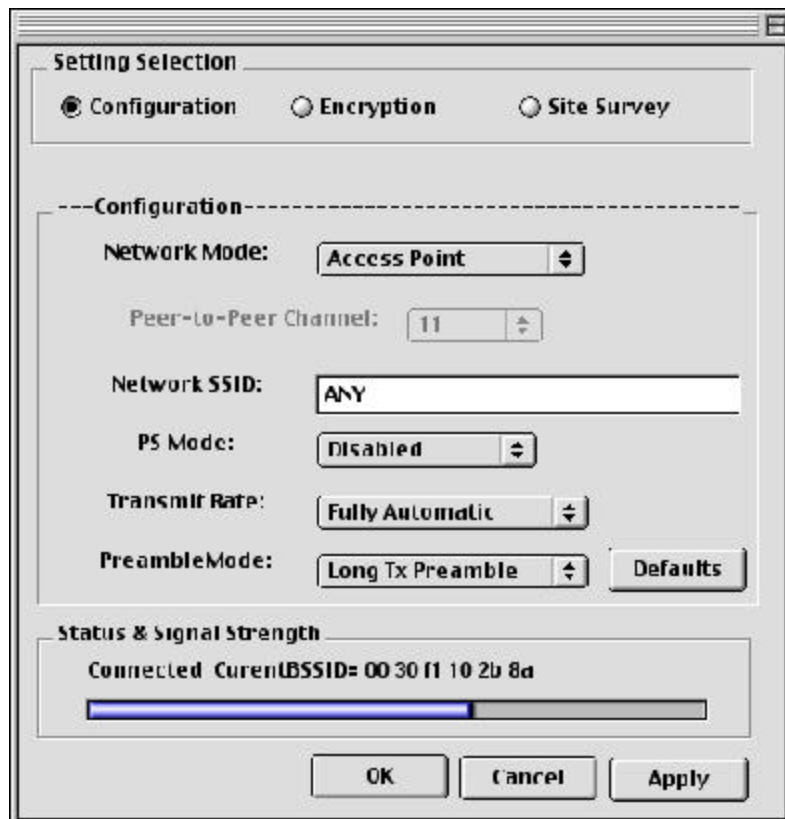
Setting Selection

Configuration

Encryption

Site Survey

---Configuration---

Network Mode: Access Point

Peer-to-Peer Channel: 11

Network SSID: ANY

PS Mode: Disabled

Transmit Rate: Fully Automatic

PreambleMode: Long Tx Preamble

Defaults

Status & Signal Strength

Connected CurentBSSID= 00 30 f1 10 2b 8a

OK

Cancel

Apply